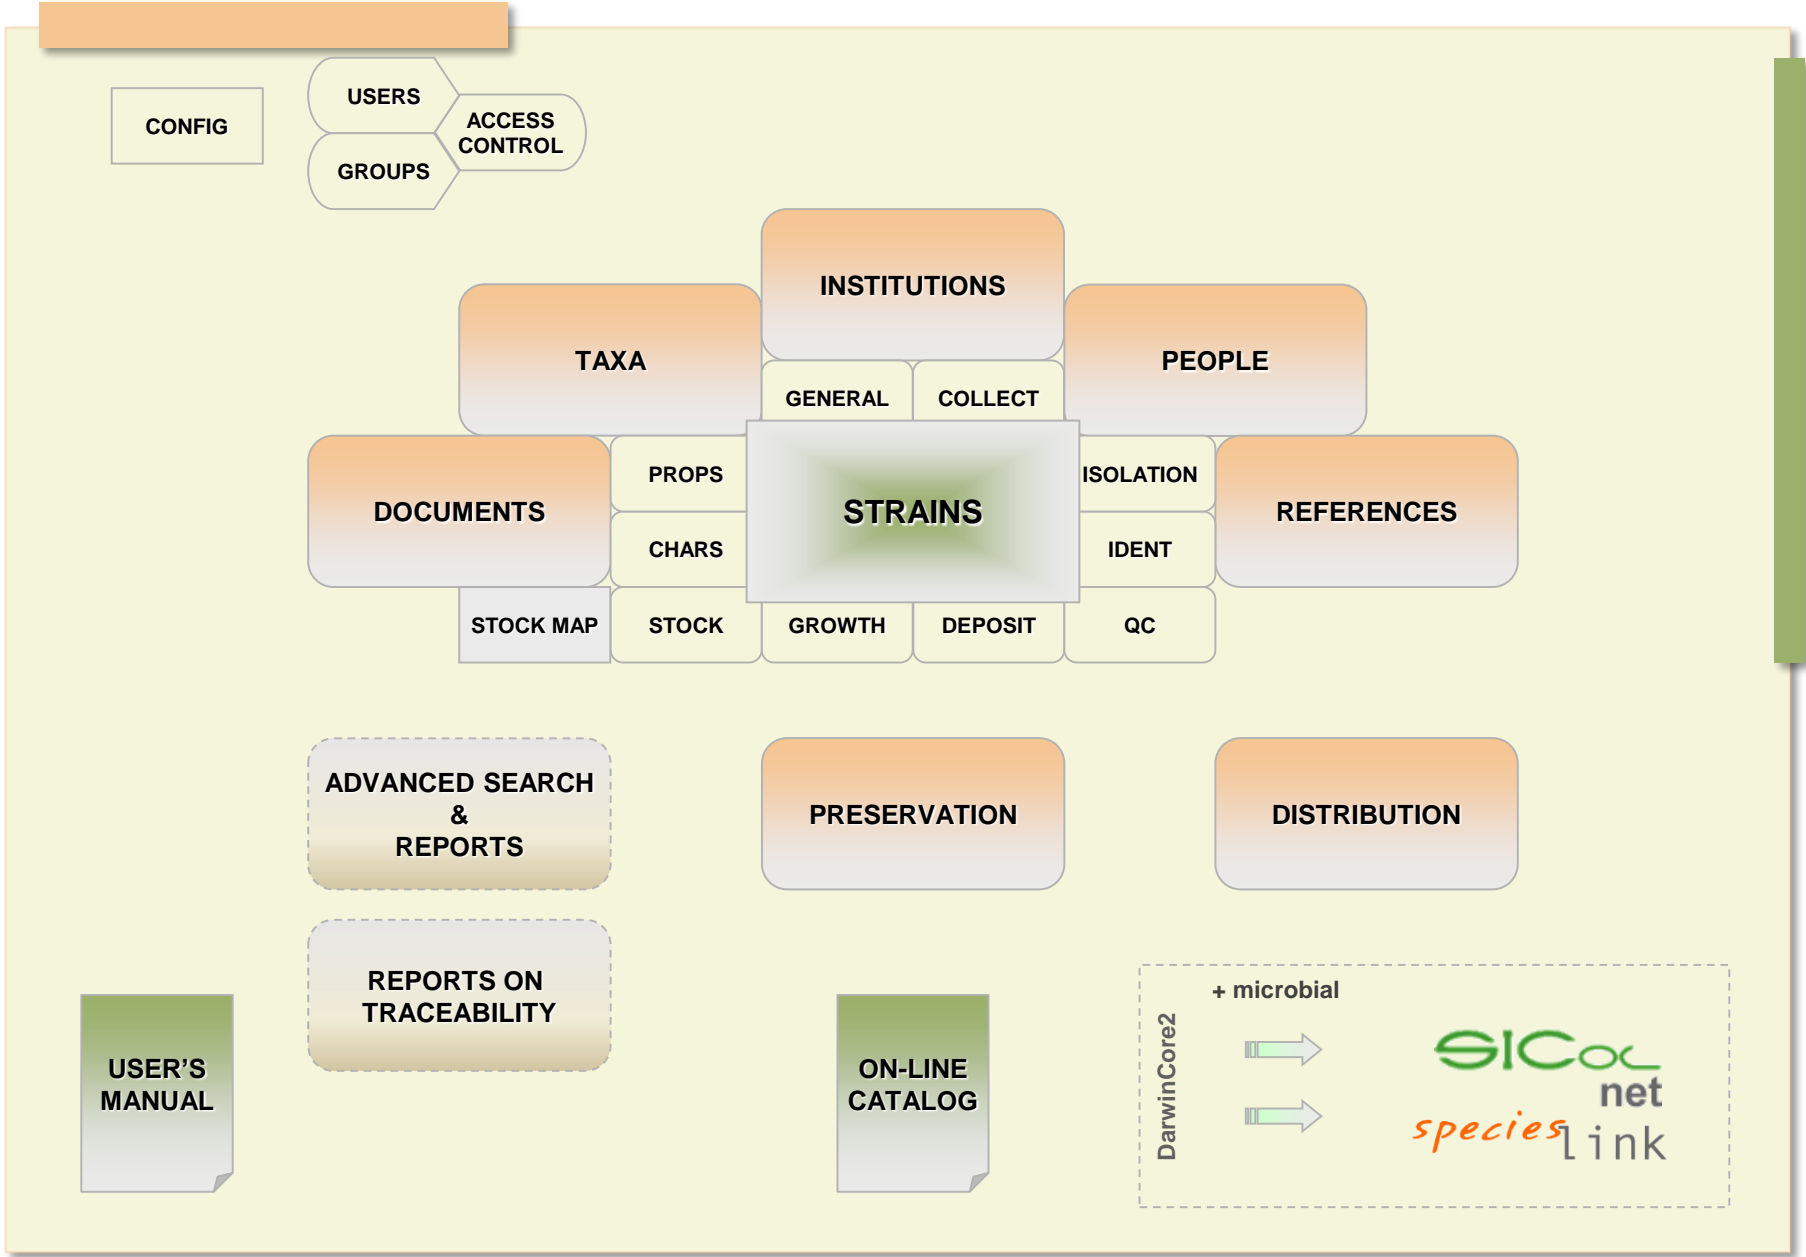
CONFIG

USERS

GROUPS

ACCESS CONTROL

INSTITUTIONS

TAXA

PEOPLE

GENERAL

COLLECT

DOCUMENTS

PROPS

CHARS

STRAINS

ISOLATION

IDENT

REFERENCES

STOCK MAP

STOCK

GROWTH

DEPOSIT

QC

ADVANCED SEARCH & REPORTS

PRESERVATION

DISTRIBUTION

REPORTS ON TRACEABILITY

USER'S MANUAL

ON-LINE CATALOG

DarwinCore2

+ microbial

SICol net

specieslink